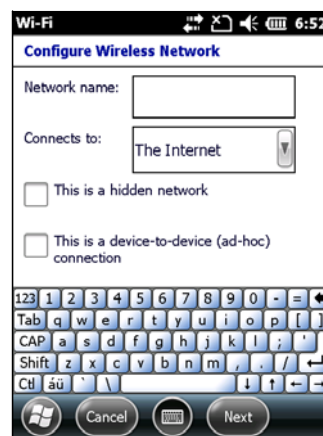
Wi-Fi 6:52

Configure Wireless Network

Network name:

Connects to: The Internet

This is a hidden network

This is a device-to-device (ad-hoc) connection

123 1 2 3 4 5 6 7 8 9 0 - =
Tab q w e r t y u i o p [ ]
CAP a s d f g h j k l ; '
Shift z x c v b n m , . /
Ctl áü ` \

Cancel Next